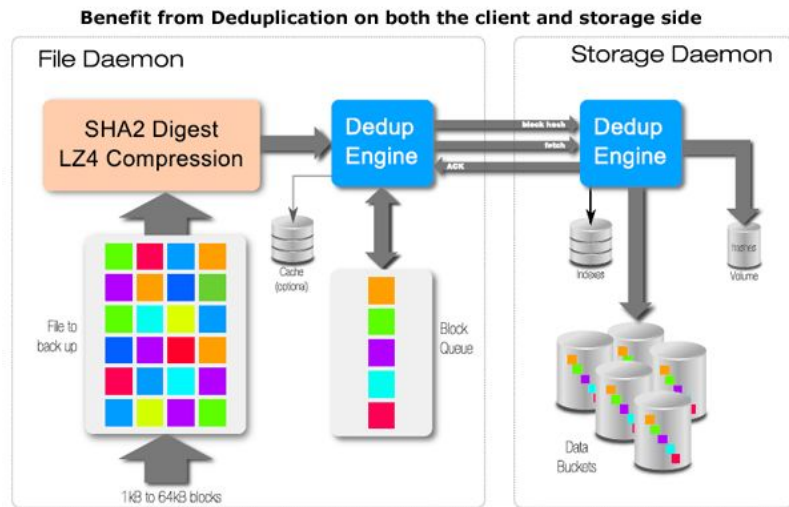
Benefit from Deduplication on both the client and storage side

File Daemon

SHA2 Digest
LZ4 Compression

Dedup Engine

Cache (optional)

File to back up

Block Queue

1kB to 64kB blocks

block hash

fetch

ACK

Storage Daemon

Dedup Engine

Indexes

hashes

Volume

Data Buckets